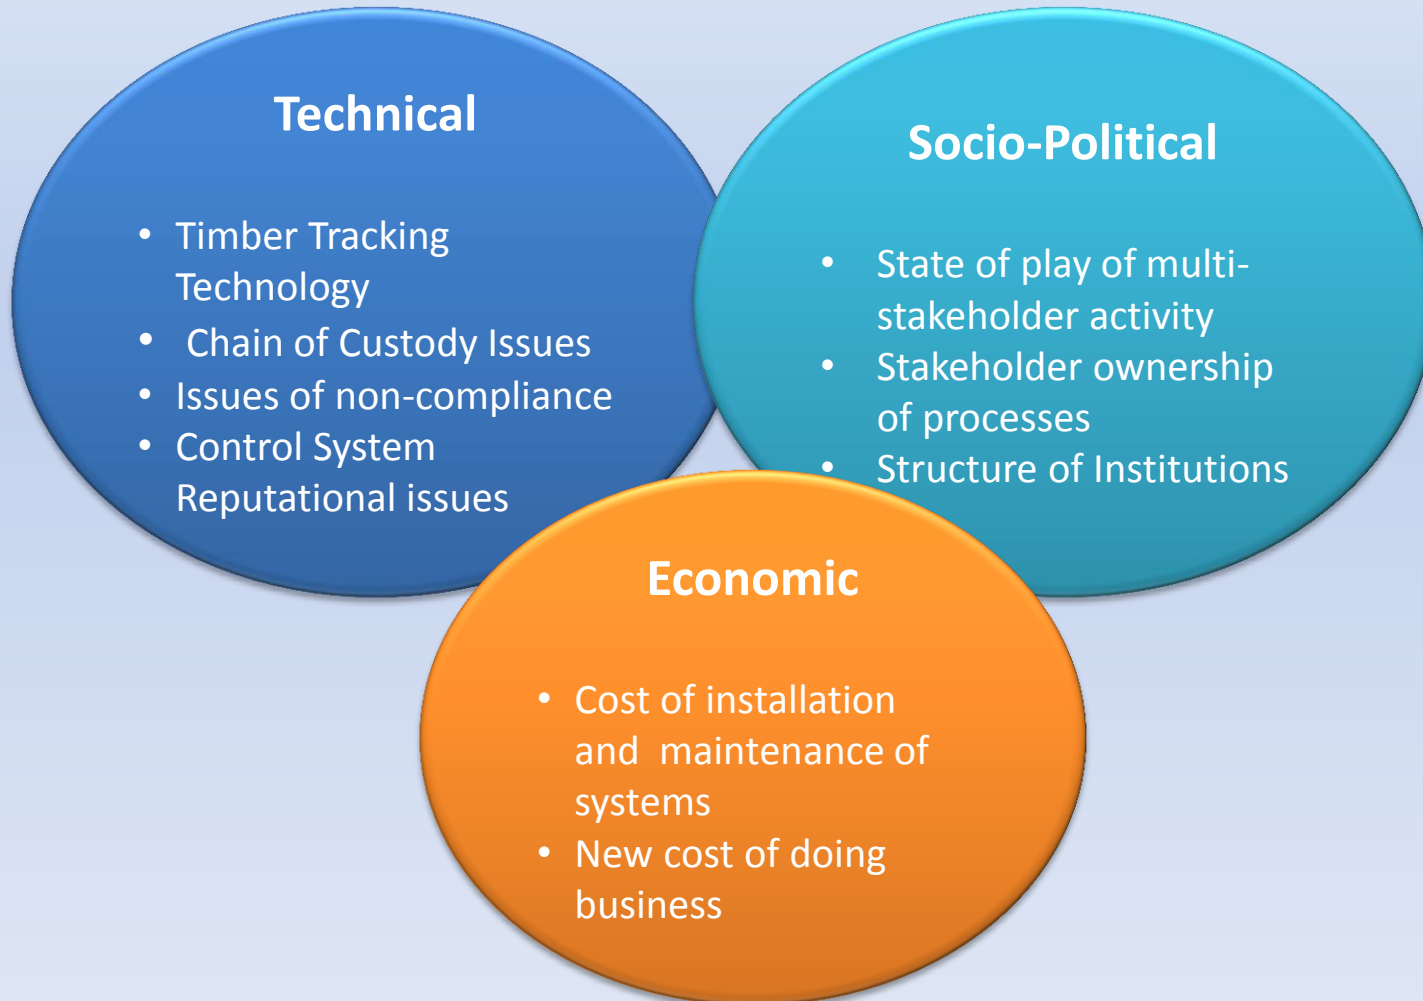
Technical

- Timber Tracking Technology
- Chain of Custody Issues
- Issues of non-compliance
- Control System Reputational issues

Socio-Political

- State of play of multi-stakeholder activity
- Stakeholder ownership of processes
- Structure of Institutions

Economic

- Cost of installation and maintenance of systems
- New cost of doing business